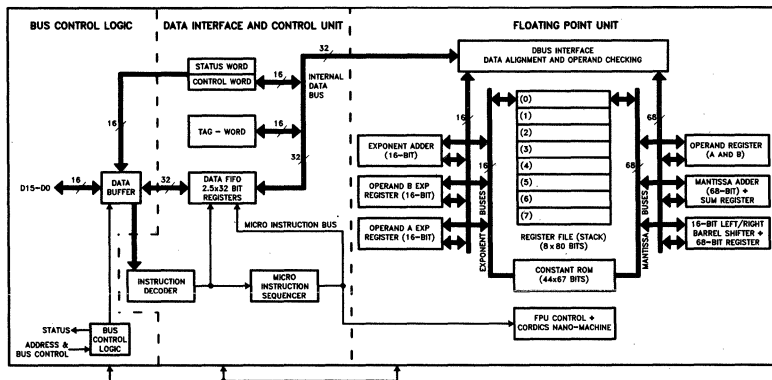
BUS CONTROL LOGIC

DATA INTERFACE AND CONTROL UNIT

FLOATING POINT UNIT

STATUS WORD
CONTROL WORD
16
INTERNAL DATA BUS
32

DBUS INTERFACE
DATA ALIGNMENT AND OPERAND CHECKING

16

TAG - WORD
16

32

16

68

(0)
(1)
(2)
(3)
(4)
(5)
(6)
(7)

EXPONENT ADDER (16-BIT)

OPERAND REGISTER (A AND B)

16

68

D15-D0
16
DATA BUFFER
32
DATA FIFO 2.5x32 BIT REGISTERS

OPERAND B EXP REGISTER (16-BIT)

MANTISSA ADDER (68-BIT) + SUM REGISTER

MICRO INSTRUCTION BUS

OPERAND A EXP REGISTER (16-BIT)

16-BIT LEFT/RIGHT BARREL SHIFTER + 68-BIT REGISTER

EXPONENT BUSSES

REGISTER FILE (STACK) (8 x 80 BITS)

MANTISSA BUSSES

CONSTANT ROM (44x67 BITS)

INSTRUCTION DECODER

MICRO INSTRUCTION SEQUENCER

STATUS
ADDRESS & BUS CONTROL
BUS CONTROL LOGIC

FPU CONTROL + CORDICS NANO-MACHINE